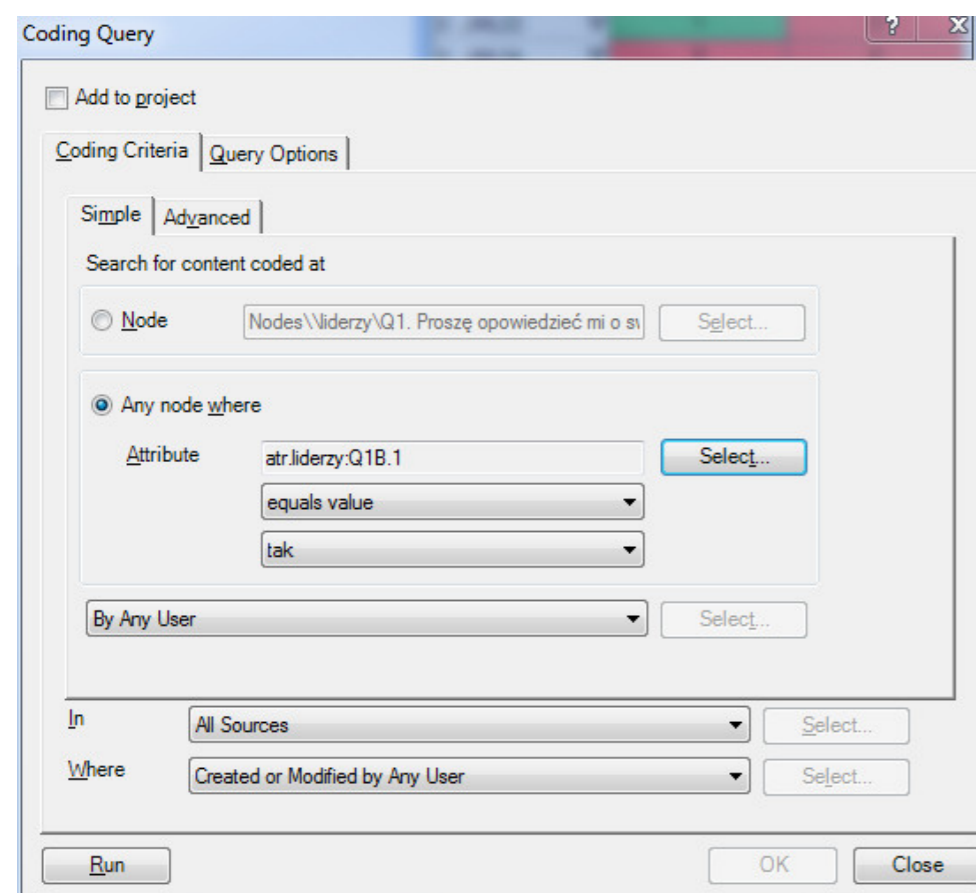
Coding Query

?

X

Add to project

Coding Criteria

Query Options

Simple

Advanced

Search for content coded at

Node

Nodes\\liderzy\Q1. Proszę opowiedzieć mi o sv

Select...

Any node where

Attribute

atr.liderzy:Q1B.1

Select...

equals value

tak

By Any User

Select...

In

All Sources

Select...

Where

Created or Modified by Any User

Select...

Run

OK

Close